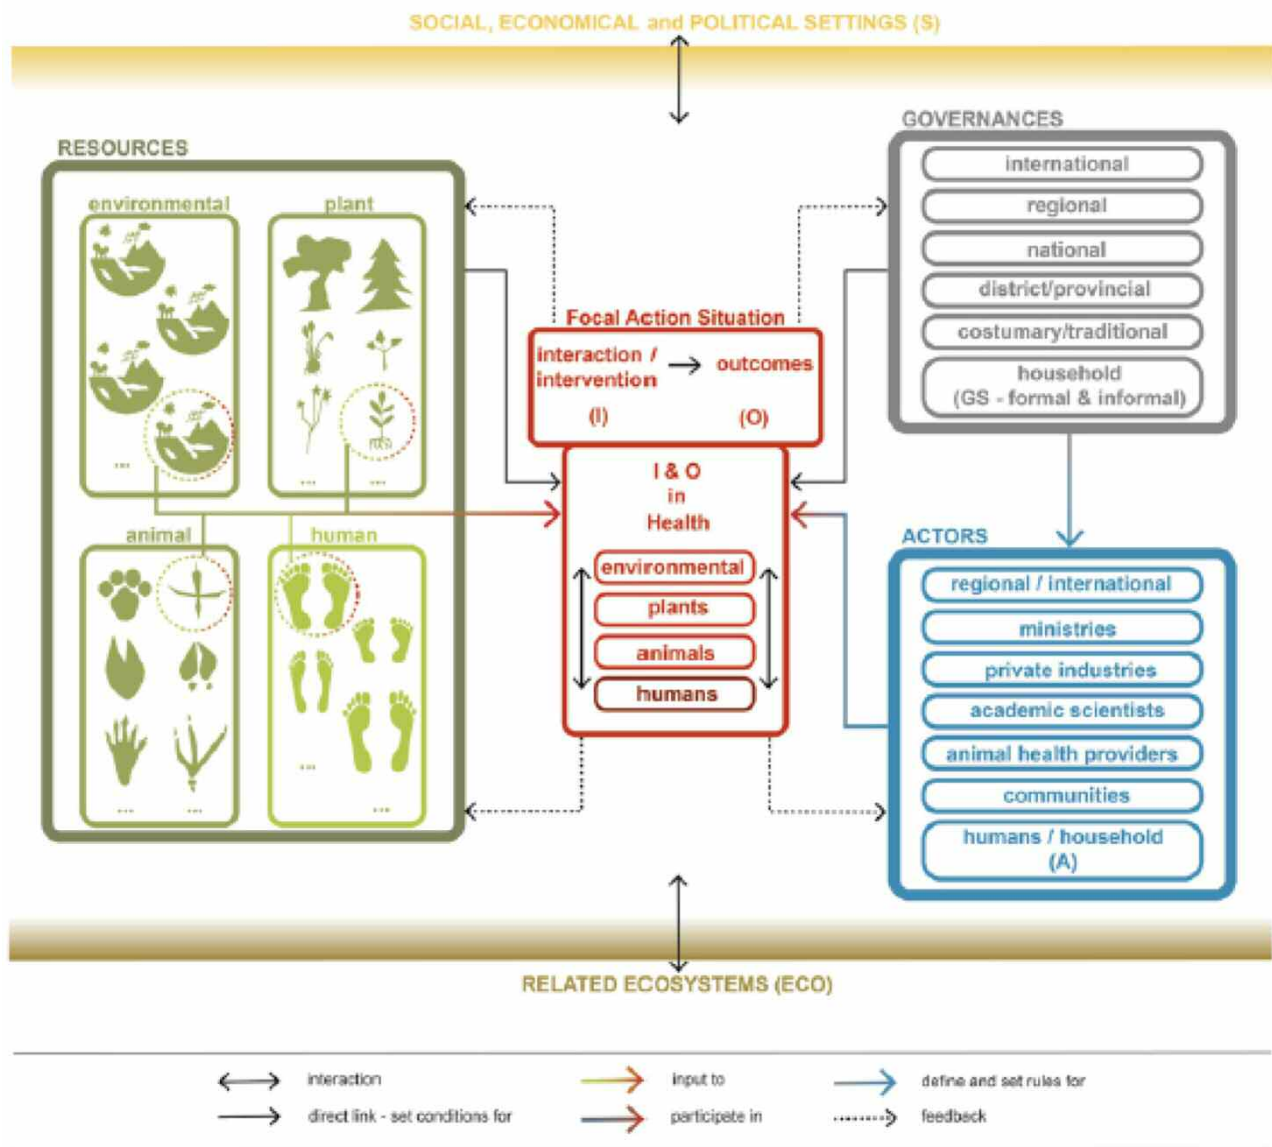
SOCIAL, ECONOMICAL and POLITICAL SETTINGS (S)

RESOURCES

environmental

...

plant

... ...

animal

... ...

human

...

...

Focal Action Situation

interaction / intervention → outcomes

(I) (O)

I & O in Health

environmental

plants

animals

humans

GOVERNANCES

international

regional

national

district/provincial

costumary/traditional

household (GS - formal & informal)

ACTORS

regional / international

ministries

private industries

academic scientists

animal health providers

communities

humans / household (A)

RELATED ECOSYSTEMS (ECO)

interaction

direct link - set conditions for

input to

participate in

define and set rules for

feedback